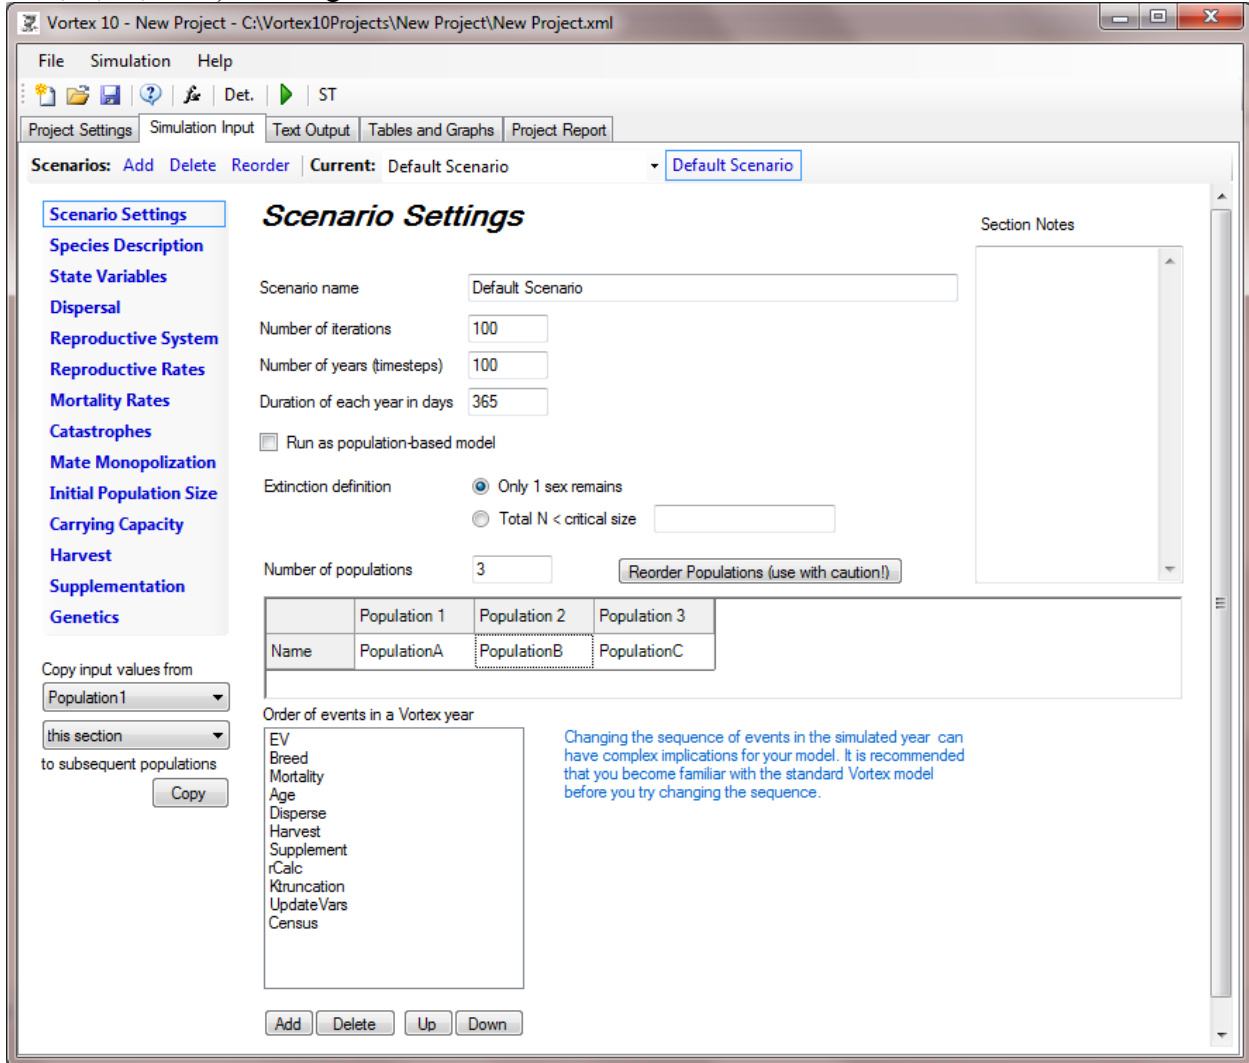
Vortex 10 - New Project - C:\Vortex10Projects\New Project\New Project.xml

File Simulation Help

Det. ST

Project Settings Simulation Input Text Output Tables and Graphs Project Report

Scenarios: Add Delete Reorder Current: Default Scenario Default Scenario

Scenario Settings
Species Description
State Variables
Dispersal
Reproductive System
Reproductive Rates
Mortality Rates
Catastrophes
Mate Monopolization
Initial Population Size
Carrying Capacity
Harvest
Supplementation
Genetics

Copy input values from
Population1
this section
to subsequent populations
Copy

Scenario Settings

Section Notes

Scenario name Default Scenario
Number of iterations 100
Number of years (timesteps) 100
Duration of each year in days 365
Run as population-based model

Extinction definition Only 1 sex remains
Total N < critical size

Number of populations 3 Reorder Populations (use with caution!)

| | Population 1 | Population 2 | Population 3 |
|---|---|---|---|
| Name | PopulationA | PopulationB | PopulationC |

Order of events in a Vortex year
EV
Breed
Mortality
Age
Disperse
Harvest
Supplement
rCalc
Ktruncation
UpdateVars
Census

Changing the sequence of events in the simulated year can have complex implications for your model. It is recommended that you become familiar with the standard Vortex model before you try changing the sequence.

Add Delete Up Down